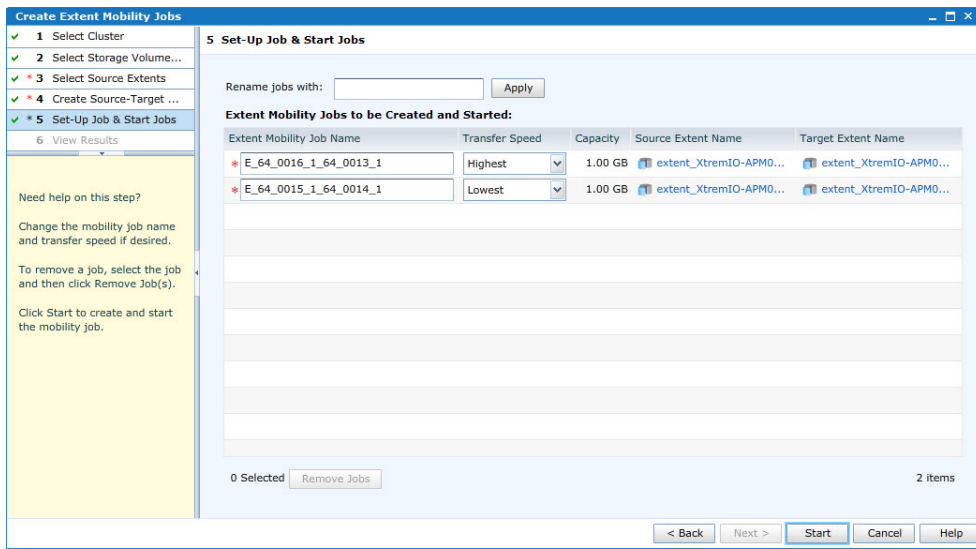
Create Extent Mobility Jobs

✓ 1 Select Cluster
✓ 2 Select Storage Volume...
✓ * 3 Select Source Extents
✓ * 4 Create Source-Target ...
✓ * 5 Set-Up Job & Start Jobs
6 View Results

Need help on this step?

Change the mobility job name and transfer speed if desired.

To remove a job, select the job and then click Remove Job(s).

Click Start to create and start the mobility job.

5 Set-Up Job & Start Jobs

Rename jobs with: Apply

Extent Mobility Jobs to be Created and Started:

| Extent Mobility Job Name | Transfer Speed | Capacity | Source Extent Name | Target Extent Name |
|---|---|---|---|---|
| * E_64_0016_1_64_0013_1 | Highest | 1.00 GB | extent_XtremIO-APM0... | extent_XtremIO-APM0... |
| * E_64_0015_1_64_0014_1 | Lowest | 1.00 GB | extent_XtremIO-APM0... | extent_XtremIO-APM0... |

0 Selected Remove Jobs 2 items

< Back Next > Start Cancel Help